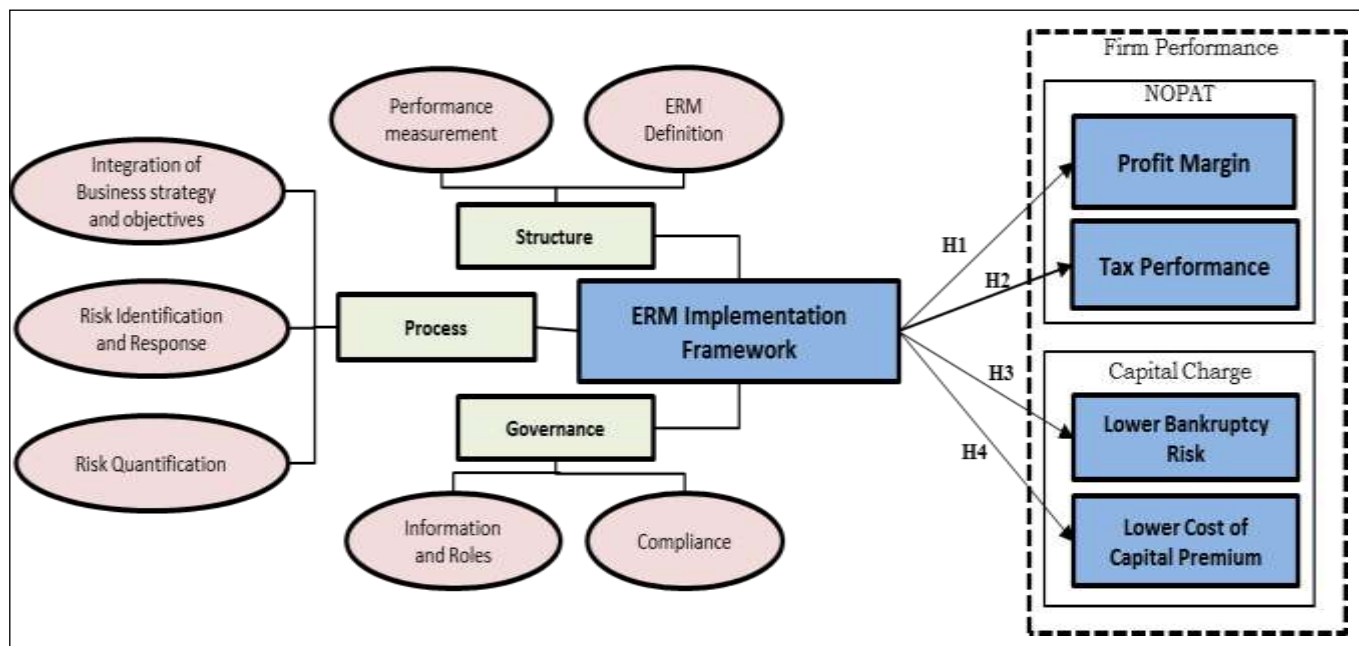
Performance measurement

ERM Definition

Integration of Business strategy and objectives

Structure

Risk Identification and Response

Process

ERM Implementation Framework

Risk Quantification

Governance

Information and Roles

Compliance

H1

H2

H3

H4

Firm Performance

NOPAT

Profit Margin

Tax Performance

Capital Charge

Lower Bankruptcy Risk

Lower Cost of Capital Premium